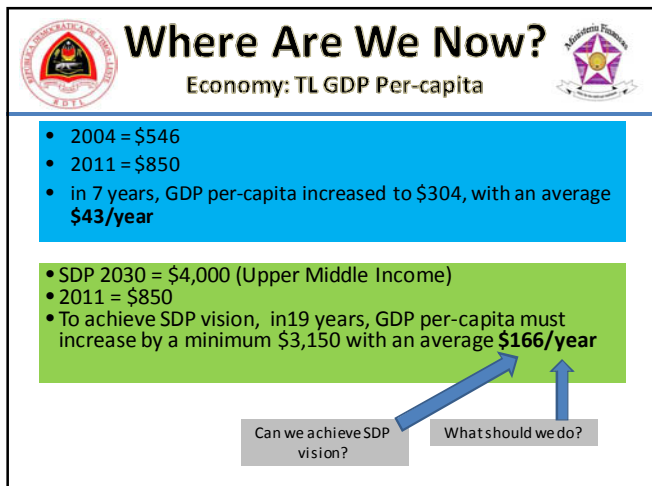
REPUBLICA DEMOCRATICA DE TIMOR-LESTE RDTL

Where Are We Now?

Economy: TL GDP Per-capita

Ministerio Financas

- 2004 = \$546
- 2011 = \$850
- in 7 years, GDP per-capita increased to \$304, with an average **\$43/year**

- SDP 2030 = \$4,000 (Upper Middle Income)
- 2011 = \$850
- To achieve SDP vision, in19 years, GDP per-capita must increase by a minimum \$3,150 with an average **\$166/year**

Can we achieve SDP vision?

What should we do?